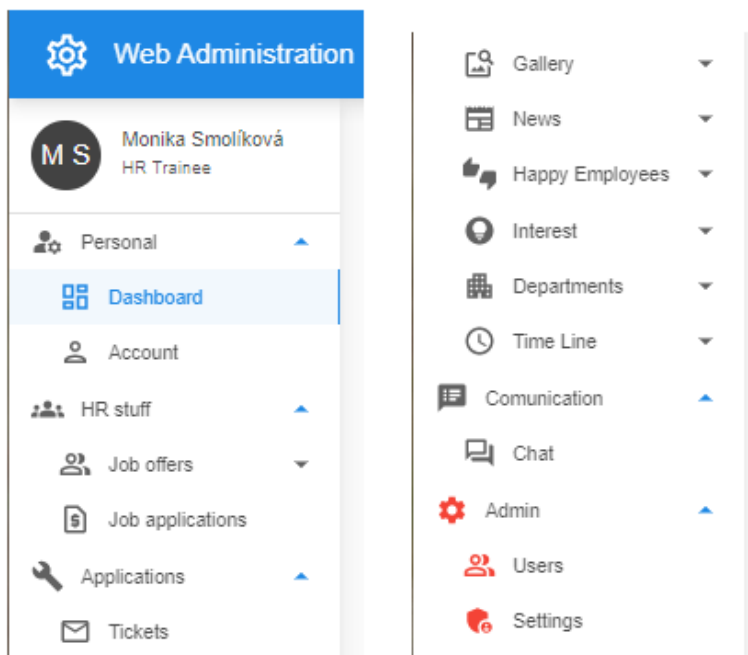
Web Administration

M S
Monika Smolíková
HR Trainee

Personal
Dashboard
Account
HR stuff
Job offers
Job applications
Applications
Tickets

Gallery
News
Happy Employees
Interest
Departments
Time Line
Comunication
Chat
Admin
Users
Settings